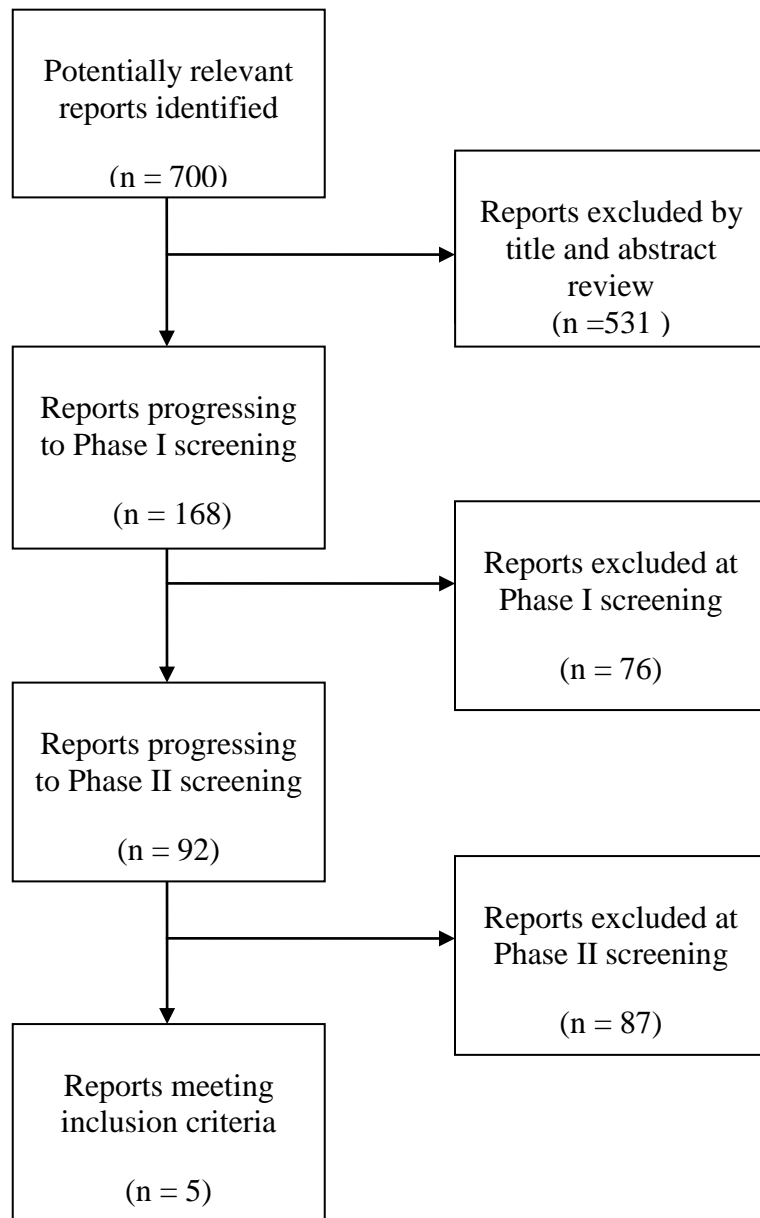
Potentially relevant reports identified

(n = 700)

Reports excluded by title and abstract review
(n =531 )

Reports progressing to Phase I screening

(n = 168)

Reports excluded at Phase I screening

(n = 76)

Reports progressing to Phase II screening

(n = 92)

Reports excluded at Phase II screening

(n = 87)

Reports meeting inclusion criteria

(n = 5)